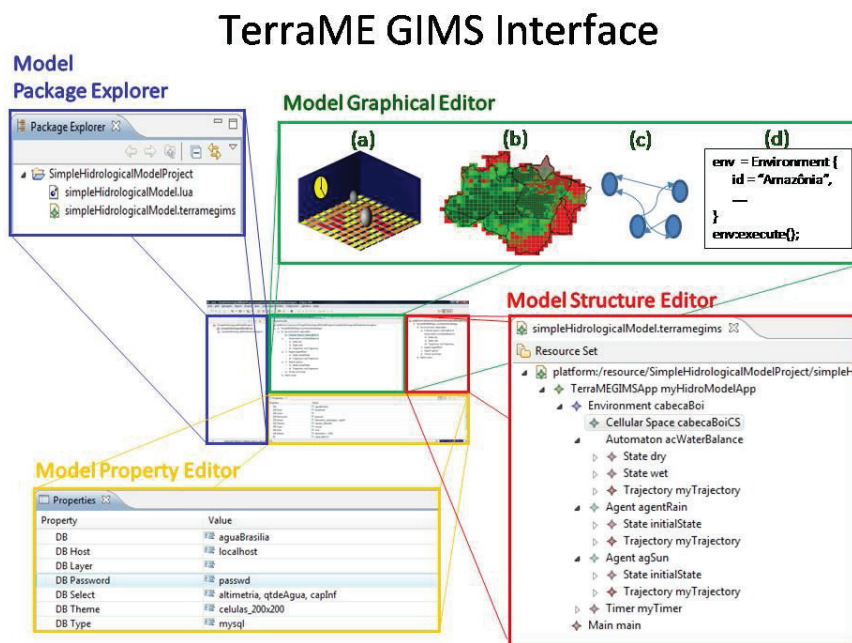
TerraME GIMS Interface

Model
Package Explorer

Package Explorer

SimpleHidrologicalModelProject
simpleHidrologicalModel.lua
simpleHidrologicalModel.terramegims

Model Graphical Editor

(a)
(b)
(c)
(d)

env = Environment {
id = "Amazônia",
__
}
env:execute();

Model Structure Editor

simpleHidrologicalModel.terramegims

Resource Set
platform:/resource/SimpleHidrologicalModelProject/simpleH
TerraMEGIMSApp myHidroModelApp
Environment cabecaBoi
Cellular Space cabecaBoiCS
Automaton acWaterBalance
State dry
State wet
Trajectory myTrajectory
Agent agentRain
State initialState
Trajectory myTrajectory
Agent agSun
State initialState
Trajectory myTrajectory
Timer myTimer
Main main

Model Property Editor

Properties

| Property | Value |
|---|---|
| DB | aguaBrasilia |
| DB Host | localhost |
| DB Layer | |
| DB Password | passwd |
| DB Select | altimetria, qtdeAgua, capInf |
| DB Theme | celulas_200x200 |
| DB Type | mysql |